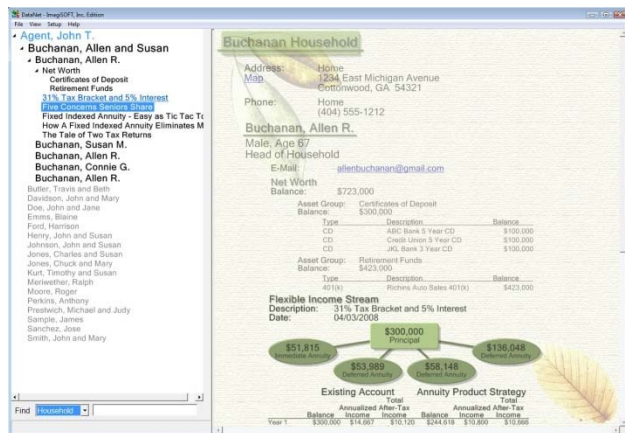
DataNet - ImagiSOFT, Inc. Edition
File View Setup Help

Agent, John T.
Buchanan, Allen and Susan
Buchanan, Allen R.
Net Worth
Certificates of Deposit
Retirement Funds
31% Tax Bracket and 5% Interest
Five Concerns Seniors Share
Fixed Indexed Annuity - Easy as Tic Tac Tc
How A Fixed Indexed Annuity Eliminates M
The Tale of Two Tax Returns
Buchanan, Susan M.
Buchanan, Allen R.
Buchanan, Connie G.
Buchanan, Allen R.
Butler, Travis and Beth
Davidson, John and Mary
Doe, John and Jane
Emms, Blaine
Ford, Harrison
Henry, John and Susan
Johnson, John and Susan
Jones, Charles and Susan
Jones, Chuck and Mary
Kurt, Timothy and Susan
Meriwether, Ralph
Moore, Roger
Perkins, Anthony
Prestwich, Michael and Judy
Sample, James
Sanchez, Jose
Smith, John and Mary

Find Household

Buchanan Household

Address: Home
Map 1234 East Michigan Avenue
Cottonwood, GA 54321
Phone: Home
(404) 555-1212

Buchanan, Allen R.
Male, Age 67
Head of Household
E-Mail: allenbuchanan@gmail.com
Net Worth
Balance: $723,000
Asset Group: Certificates of Deposit
Balance: $300,000

| Type | Description | Balance |
|---|---|---|
| CD | ABC Bank 5 Year CD | $100,000 |
| CD | Credit Union 3 Year CD | $100,000 |
| CD | JKL Bank 3 Year CD | $100,000 |

Asset Group: Retirement Funds
Balance: $423,000

| Type | Description | Balance |
|---|---|---|
| 401(k) | Richins Auto Sales 401(k) | $423,000 |

Flexible Income Stream
Description: 31% Tax Bracket and 5% Interest
Date: 04/03/2008

$300,000
Principal
$51,815
Immediate Annuity
$53,989
Deferred Annuity
$58,148
Deferred Annuity
$136,048
Deferred Annuity

Existing Account
Annuity Product Strategy

| | Balance | Annualized Income | Total After-Tax Income | Balance | Annualized Income | Total After-Tax Income |
|---|---|---|---|---|---|---|
| Year 1 | $300,000 | $14,667 | $10,120 | $244,618 | $10,800 | $10,666 |